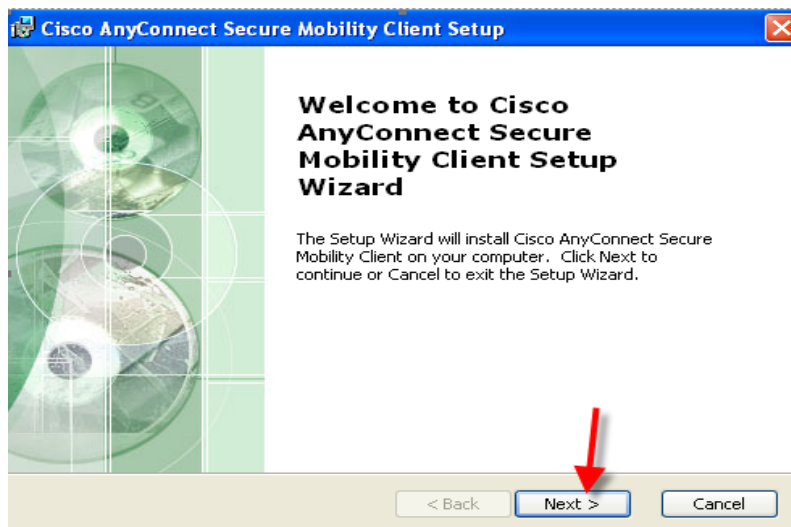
Cisco AnyConnect Secure Mobility Client Setup

Welcome to Cisco AnyConnect Secure Mobility Client Setup Wizard

The Setup Wizard will install Cisco AnyConnect Secure Mobility Client on your computer. Click Next to continue or Cancel to exit the Setup Wizard.

< Back

Next >

Cancel